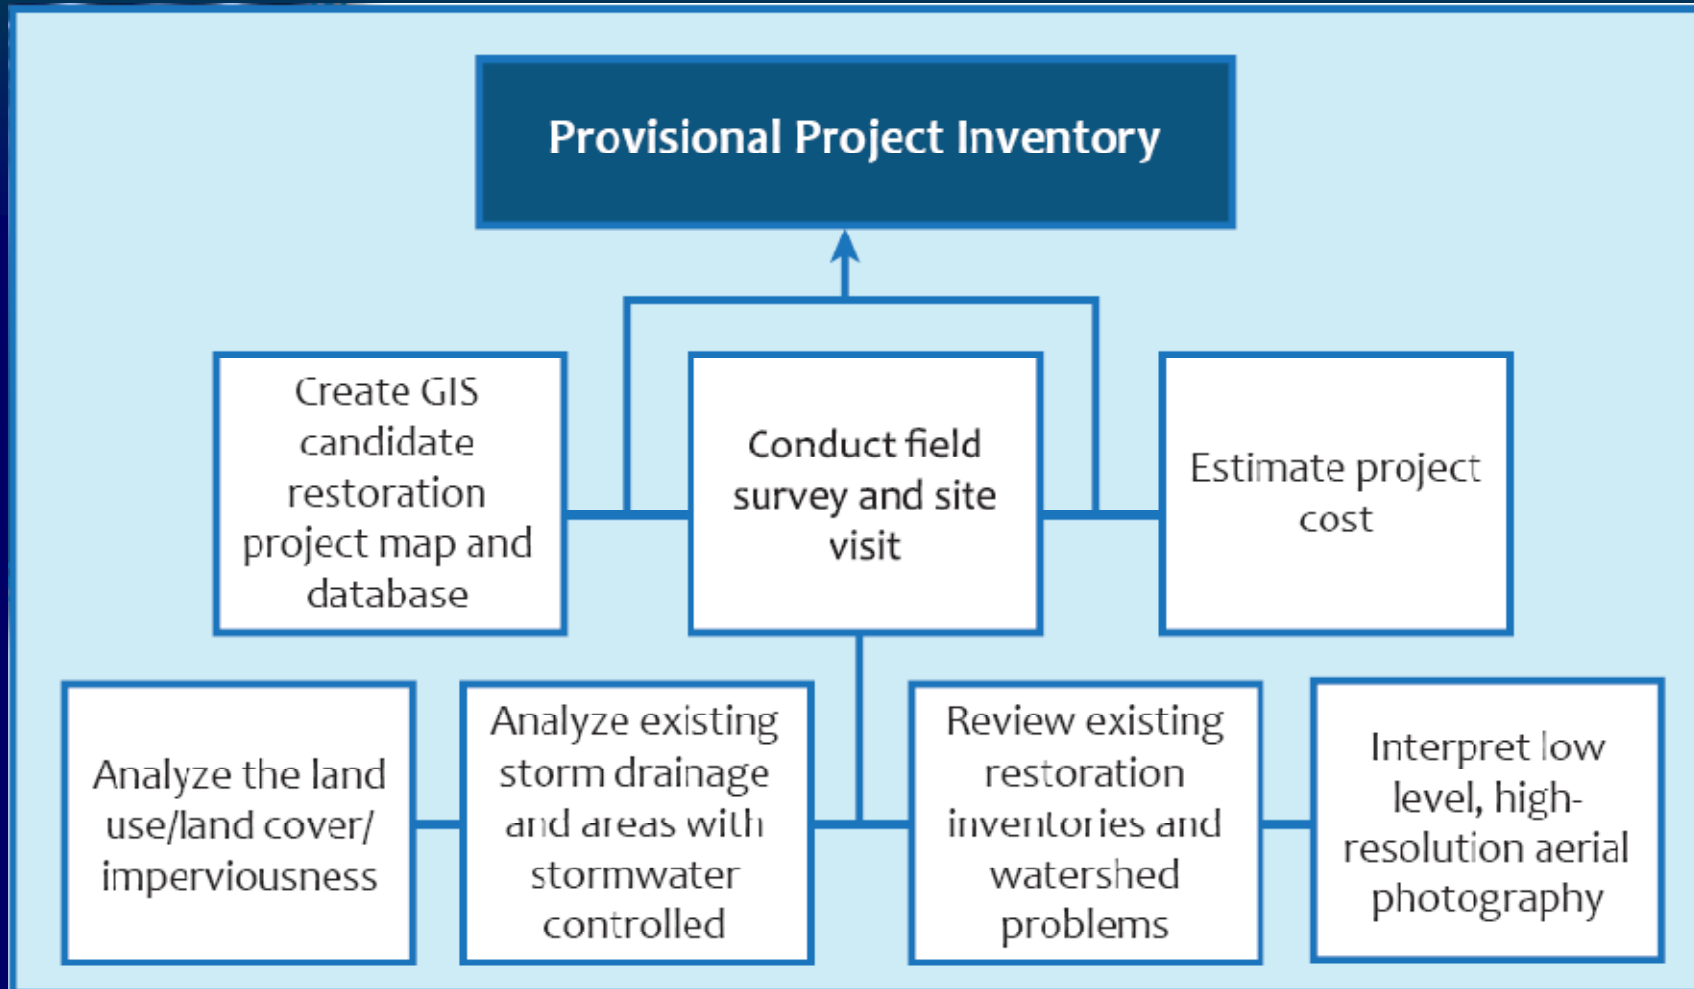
Provisional Project Inventory

Create GIS candidate restoration project map and database

Conduct field survey and site visit

Estimate project cost

Analyze the land use/land cover/ imperviousness

Analyze existing storm drainage and areas with stormwater controlled

Review existing restoration inventories and watershed problems

Interpret low level, high-resolution aerial photography